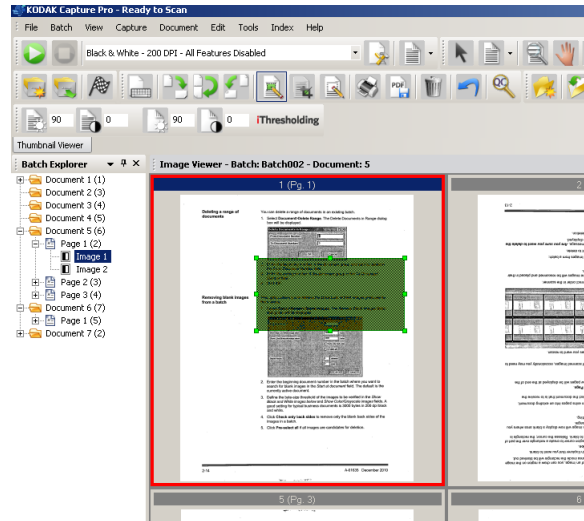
KODAK Capture Pro - Ready to Scan

File Batch View Capture Document Edit Tools Index Help

Black & White - 200 DPI - All Features Disabled

90 0 90 0 iThresholding

Thumbnail Viewer

Batch Explorer

Document 1 (1)
Document 2 (3)
Document 3 (4)
Document 4 (5)
Document 5 (6)
Page 1 (2)
Image 1
Image 2
Page 2 (3)
Page 3 (4)
Document 6 (7)
Page 1 (5)
Document 7 (2)

Image Viewer - Batch: Batch002 - Document: 5

1 (Pg. 1)

Deleting a range of documents

You can delete a range of documents in an existing batch.

1. Select Document Delete Range. The Delete Documents in Range dialog box will be displayed.

Removing blank images from a batch

2. Enter the beginning document number in the batch where you want to search for blank images in the Start at document field. The default is the currently active document.

3. Define the tolerance threshold of the images to be verified in the Check Black and White Images below and Show Color/Grayscale Images fields. A good setting for typical business documents is 3000 bytes in 200 dpi black and white.

4. Click Check only back sides to remove only the blank back sides of the images in a batch.

5. Click Proceed all if all images are candidates for deletion.

2-14 A-61635 December 2010

2

5 (Pg. 3)

6